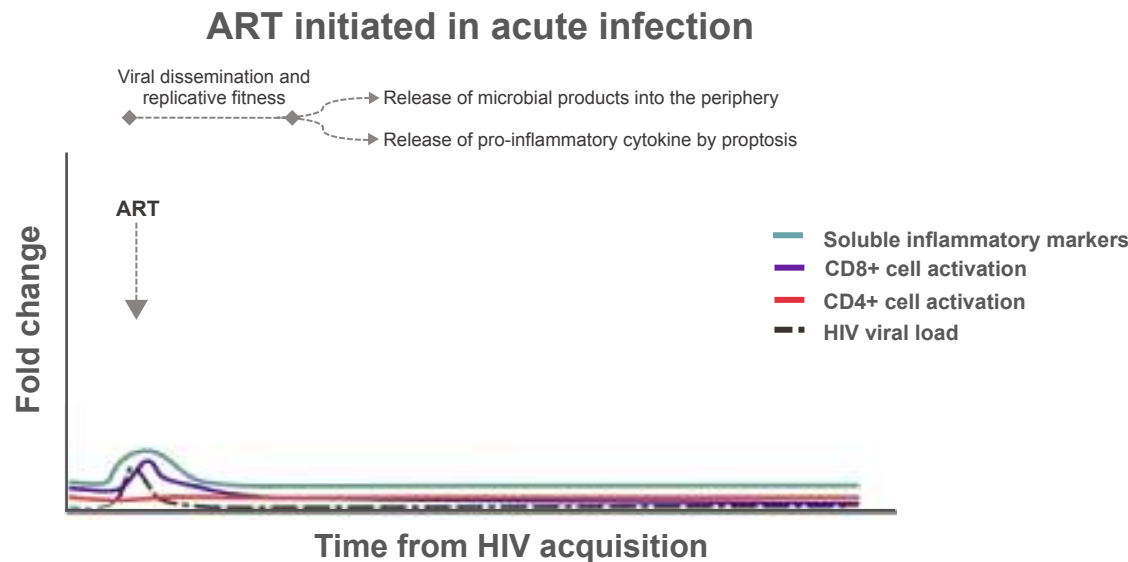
ART initiated in acute infection

Viral dissemination and replicative fitness

Release of microbial products into the periphery

Release of pro-inflammatory cytokine by proptosis

ART

Fold change

Soluble inflammatory markers
CD8+ cell activation
CD4+ cell activation
HIV viral load

Time from HIV acquisition